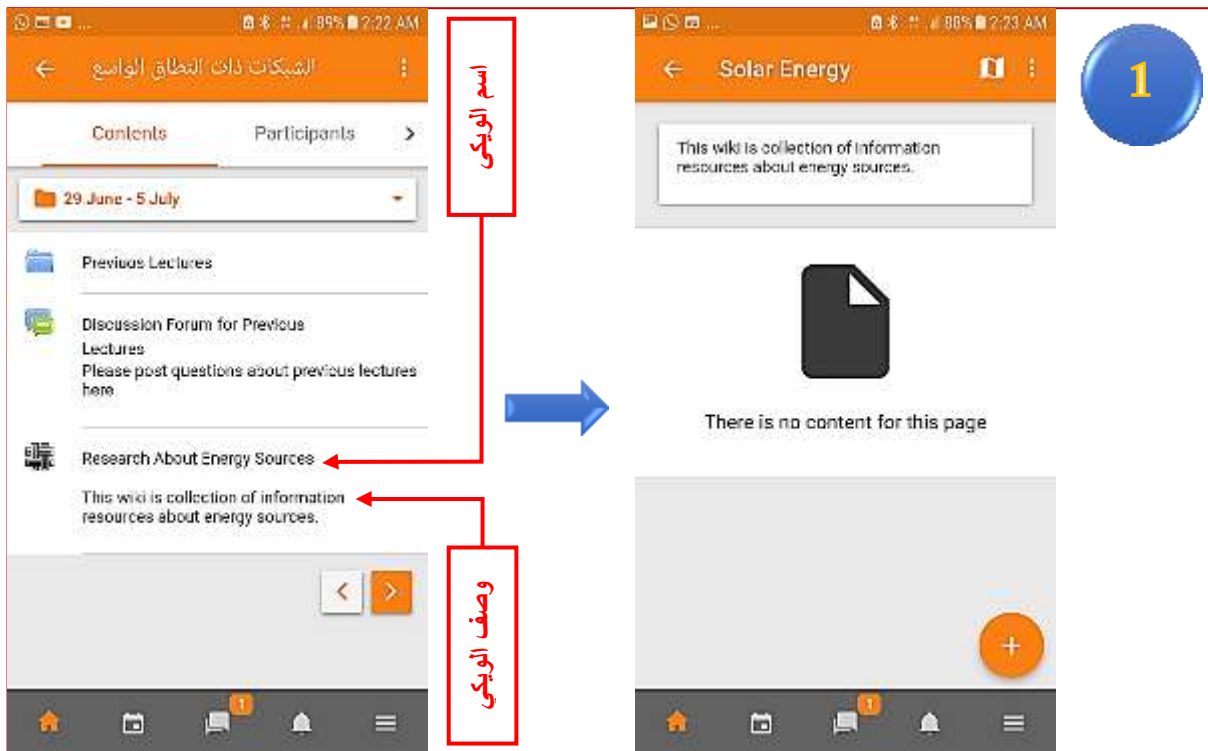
89% 2:22 AM

الشبكات ذات النطاق الواسع

Contents

Participants

29 June - 5 July

Previous Lectures

Discussion Forum for Previous Lectures
Please post questions about previous lectures here.

Research About Energy Sources

This wiki is collection of information resources about energy sources.

1

اسم الويكي

وصف الويكي

88% 2:23 AM

Solar Energy

This wiki is collection of information resources about energy sources.

There is no content for this page

1

1